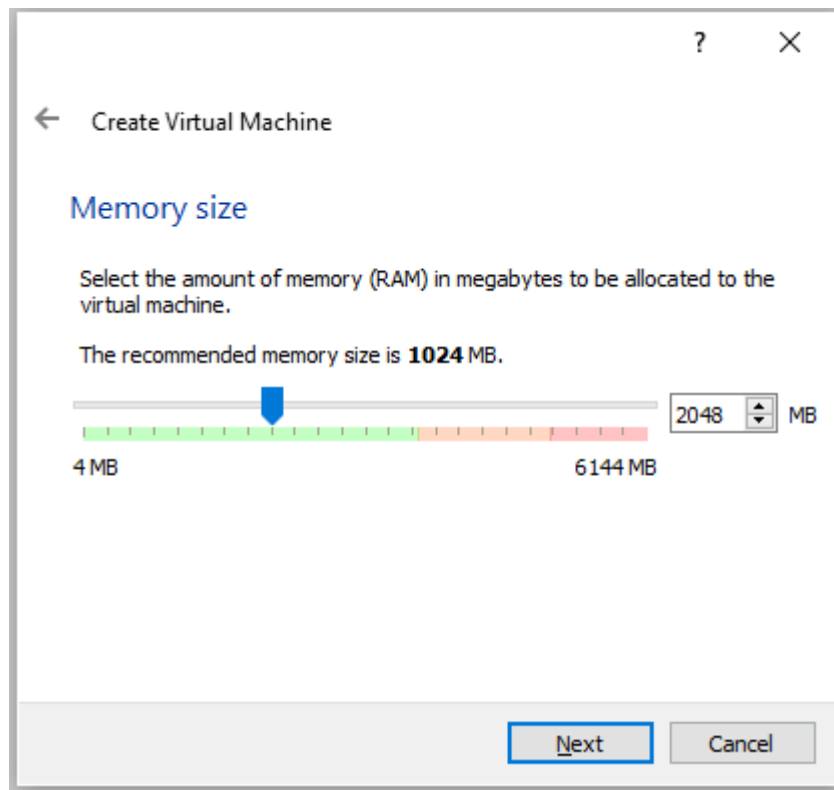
?
×

←
Create Virtual Machine

Memory size

Select the amount of memory (RAM) in megabytes to be allocated to the virtual machine.

The recommended memory size is **1024** MB.

2048 MB

4 MB
6144 MB

Next
Cancel